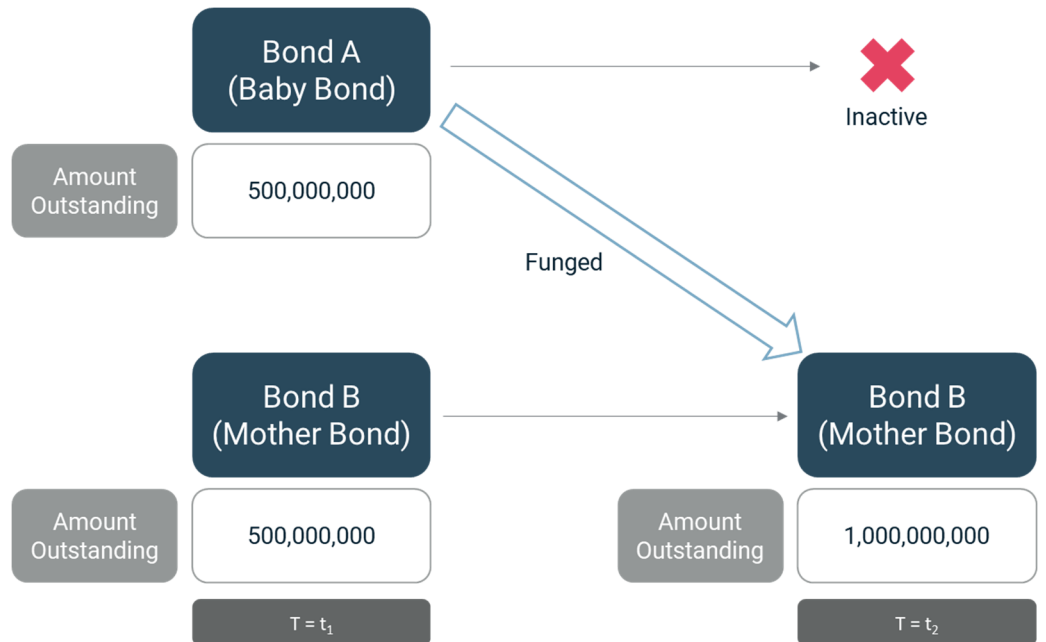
Bond A
(Baby Bond)

Inactive

Amount Outstanding

500,000,000

Funged

Bond B
(Mother Bond)

Bond B
(Mother Bond)

Amount Outstanding

500,000,000

Amount Outstanding

1,000,000,000

T = $t_1$

T = $t_2$